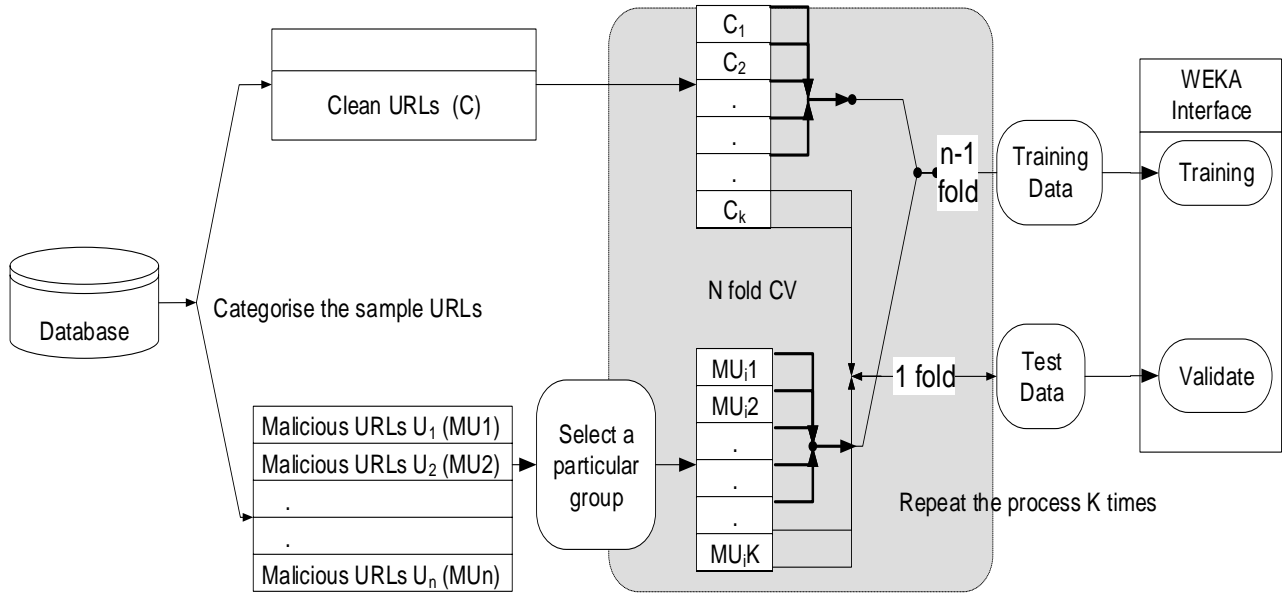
Clean URLs (C)

$C_1$
$C_2$
.
.
.
$C_k$

N fold CV

$MU_i1$
$MU_i2$
.
.
.
$MU_iK$

n-1 fold

1 fold

Training Data

Test Data

WEKA Interface

Training

Validate

Database

Categorise the sample URLs

Malicious URLs $U_1$ (MU1)
Malicious URLs $U_2$ (MU2)
.
.
Malicious URLs $U_n$ (MUn)

Select a particular group

Repeat the process K times